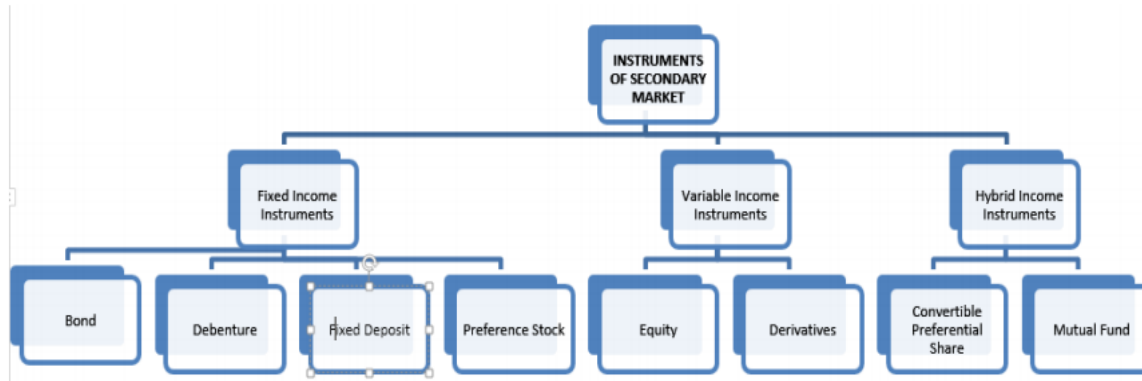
INSTRUMENTS OF SECONDARY MARKET

Fixed Income Instruments

Variable Income Instruments

Hybrid Income Instruments

Bond

Debenture

Fixed Deposit

Preference Stock

Equity

Derivatives

Convertible Preferential Share

Mutual Fund